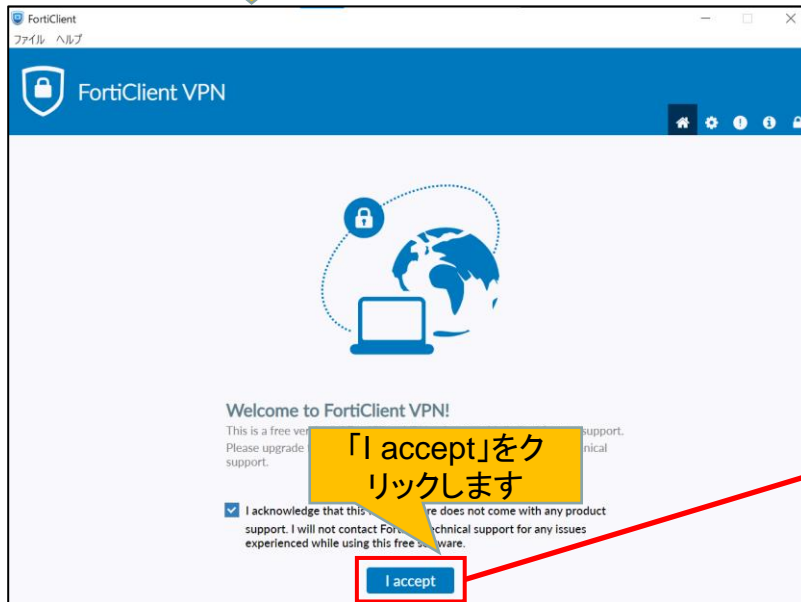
FortiClient
ファイル ヘルプ

FortiClient VPN

Welcome to FortiClient VPN!

This is a free ve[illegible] support. Please upgrade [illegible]nical support.

「I accept」をクリックします

I acknowledge that this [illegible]re does not come with any product support. I will not contact Fort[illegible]echnical support for any issues experienced while using this free s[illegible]ware.

I accept